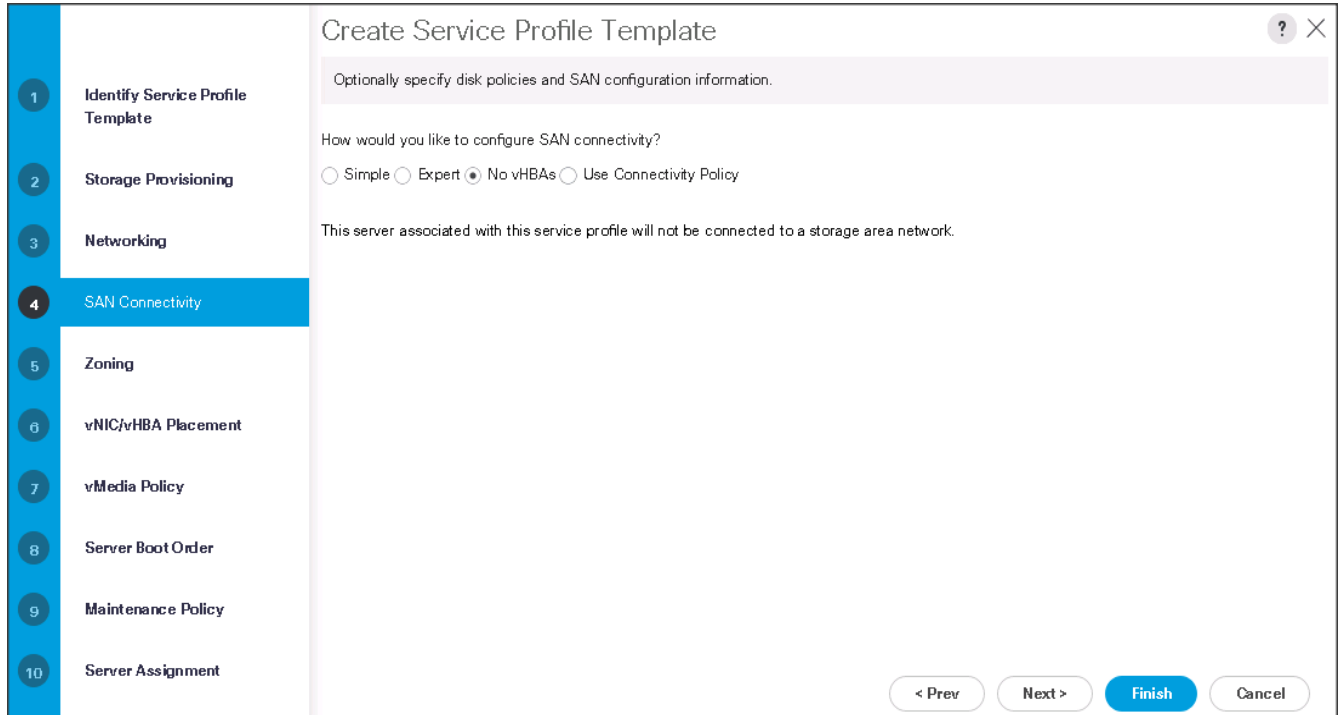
1 Identify Service Profile Template
2 Storage Provisioning
3 Networking
4 SAN Connectivity
5 Zoning
6 vNIC/vHBA Placement
7 vMedia Policy
8 Server Boot Order
9 Maintenance Policy
10 Server Assignment

Create Service Profile Template

? ×

Optionally specify disk policies and SAN configuration information.

How would you like to configure SAN connectivity?

Simple Expert No vHBAs Use Connectivity Policy

This server associated with this service profile will not be connected to a storage area network.

< Prev Next > Finish Cancel